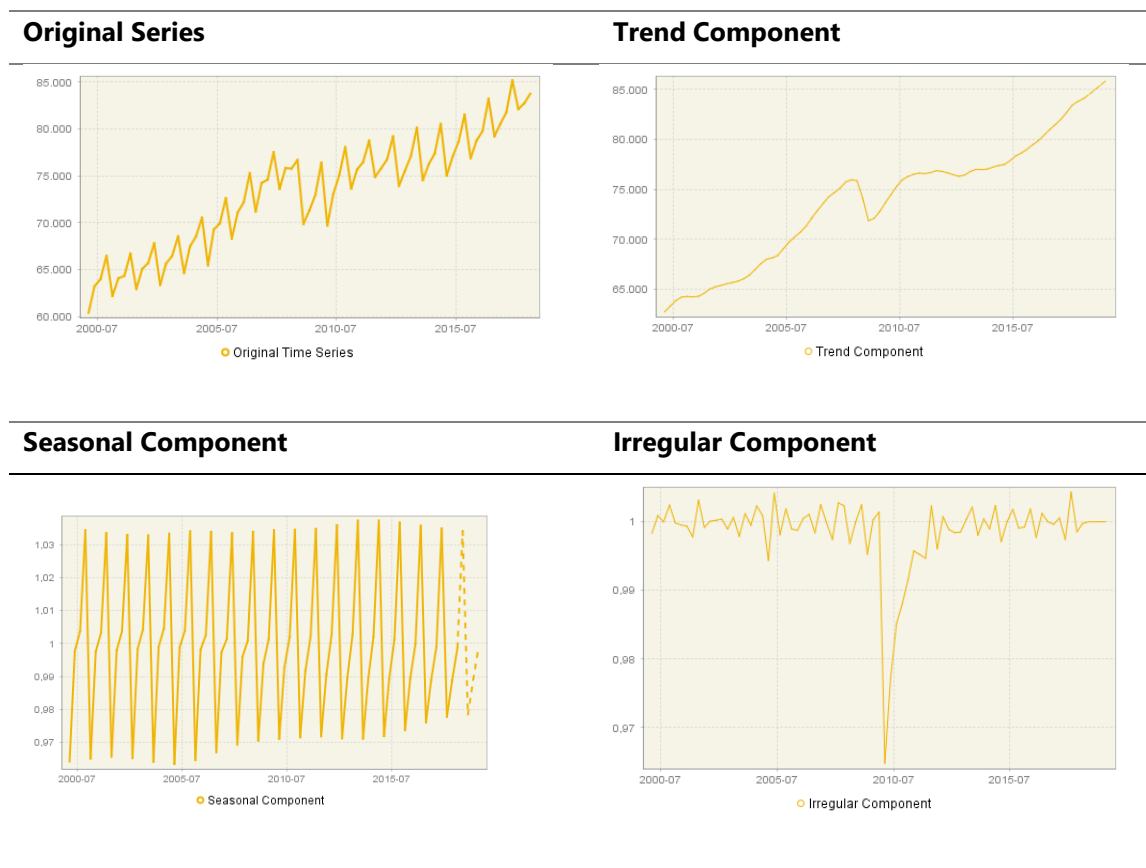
Original Series

85.000
80.000
75.000
70.000
65.000
60.000
2000-07
2005-07
2010-07
2015-07
Original Time Series

Trend Component

85.000
80.000
75.000
70.000
65.000
2000-07
2005-07
2010-07
2015-07
Trend Component

Seasonal Component

1,03
1,02
1,01
1
0,99
0,98
0,97
2000-07
2005-07
2010-07
2015-07
Seasonal Component

Irregular Component

1
0,99
0,98
0,97
2000-07
2005-07
2010-07
2015-07
Irregular Component